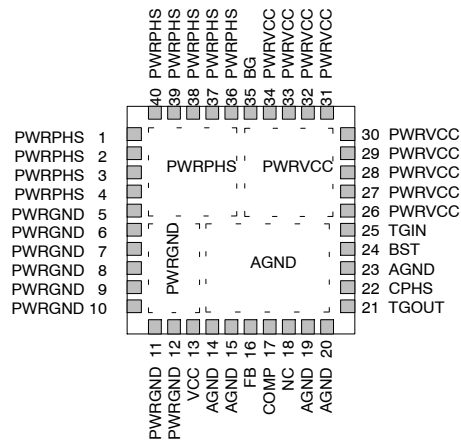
PWRPHS 40
PWRPHS 39
PWRPHS 38
PWRPHS 37
PWRPHS 36
BG 35
PWRVCC 34
PWRVCC 33
PWRVCC 32
PWRVCC 31

PWRPHS 1
PWRPHS 2
PWRPHS 3
PWRPHS 4
PWRGND 5
PWRGND 6
PWRGND 7
PWRGND 8
PWRGND 9
PWRGND 10

PWRPHS
PWRVCC
PWRGND
AGND

30 PWRVCC
29 PWRVCC
28 PWRVCC
27 PWRVCC
26 PWRVCC
25 TGIN
24 BST
23 AGND
22 CPHS
21 TGOUT

11 PWRGND
12 PWRGND
13 VCC
14 AGND
15 AGND
16 FB
17 COMP
18 NC
19 AGND
20 AGND